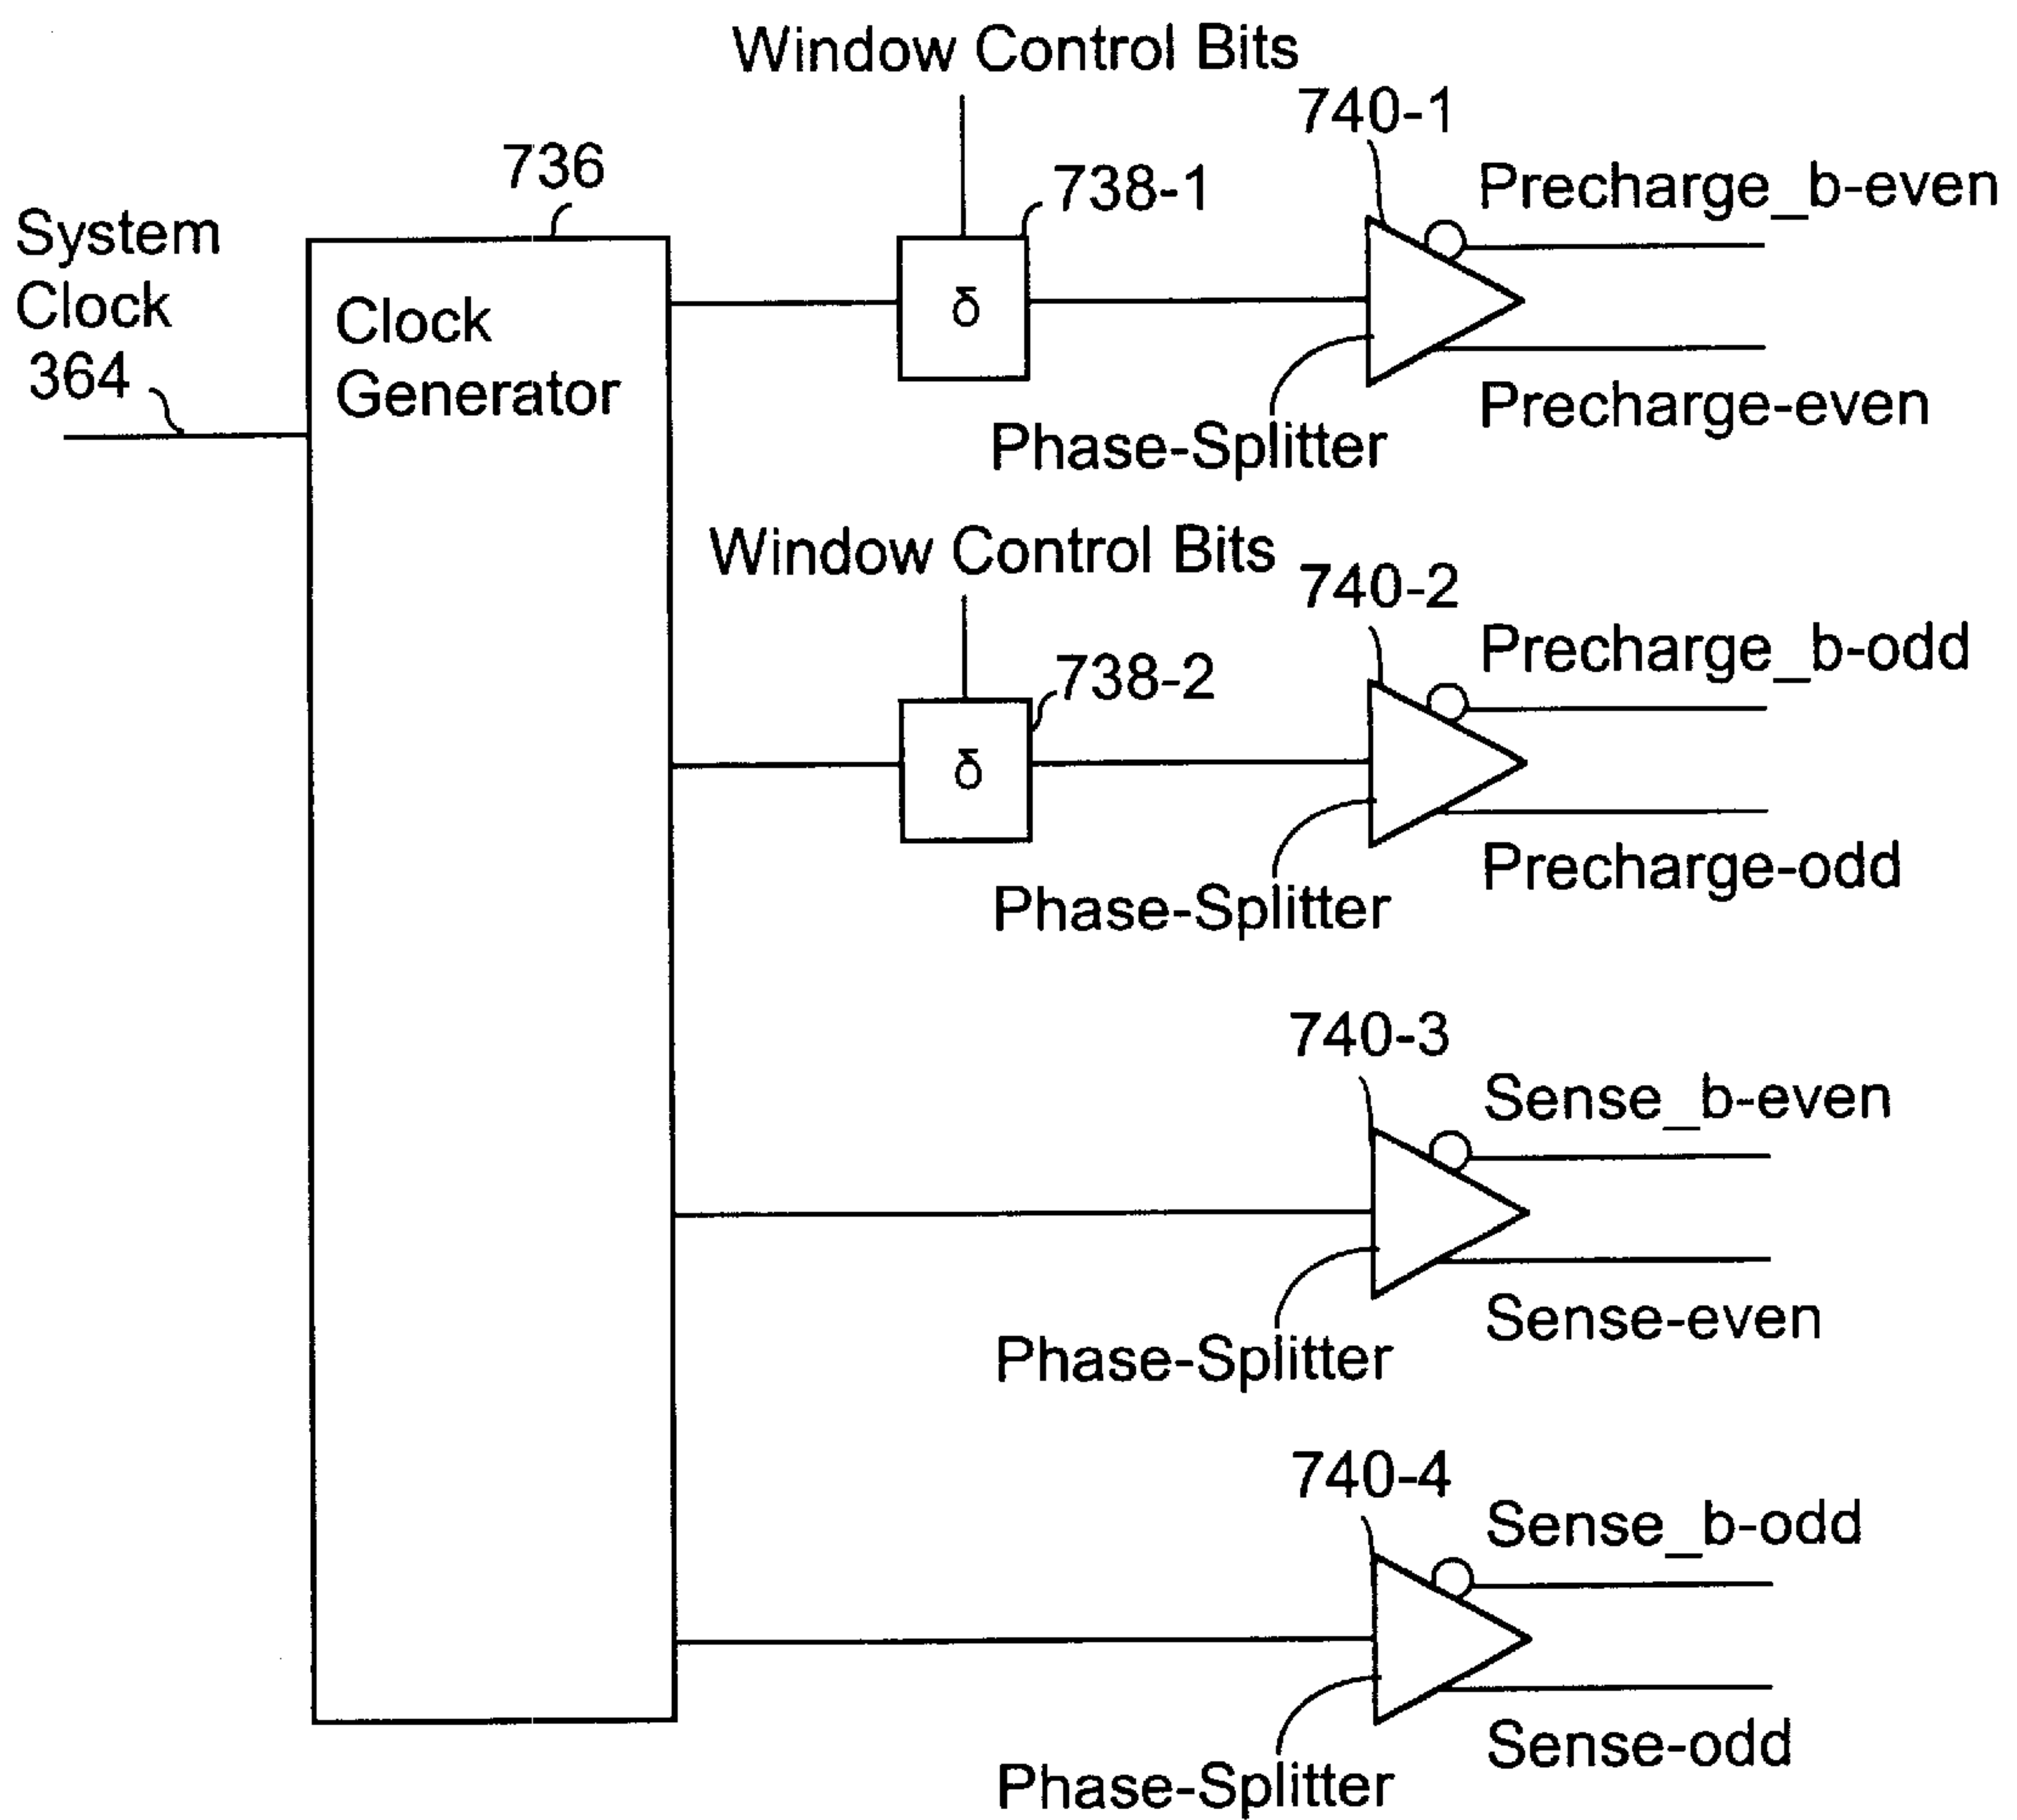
Window Control Bits

740-1

736

738-1

Precharge_b-even

System Clock 364

Clock Generator

δ

Precharge-even

Phase-Splitter

Window Control Bits

740-2

Precharge_b-odd

738-2

δ

Precharge-odd

Phase-Splitter

740-3

Sense_b-even

Sense-even

Phase-Splitter

740-4

Sense_b-odd

Sense-odd

Phase-Splitter